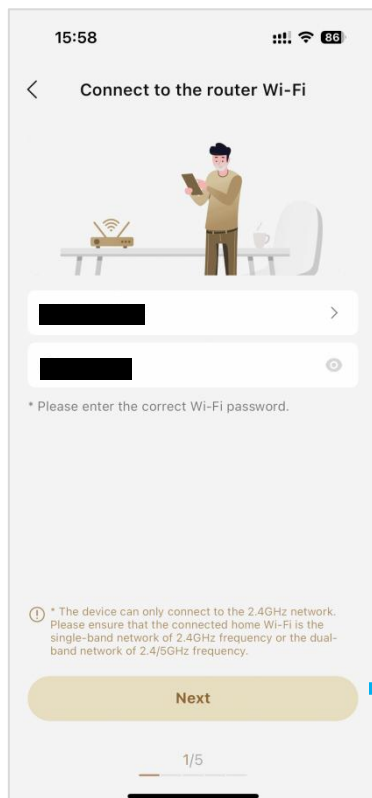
15:58 86

Connect to the router Wi-Fi

* Please enter the correct Wi-Fi password.

* The device can only connect to the 2.4GHz network. Please ensure that the connected home Wi-Fi is the single-band network of 2.4GHz frequency or the dual-band network of 2.4/5GHz frequency.

Next

1/5